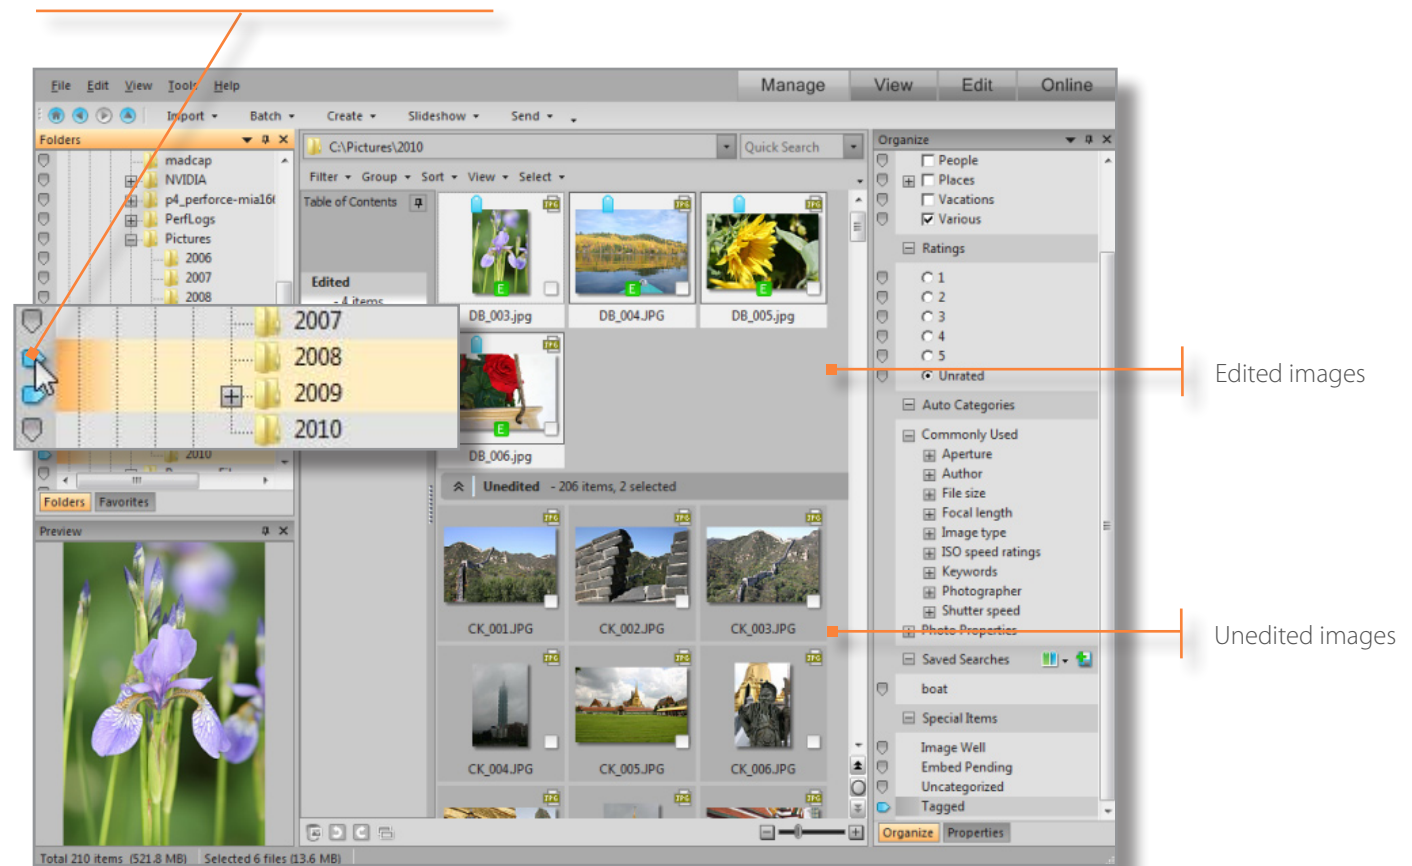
File Edit View Tools Help

Manage View Edit Online

Import Batch Create Slideshow Send

Folders

madcap
NVIDIA
p4_perforce-mia16
PerfLogs
Pictures
2006
2007
2008

2007
2008
2009
2010

2010

Folders Favorites

Preview

C:\Pictures\2010

Quick Search

Filter Group Sort View Select

Table of Contents

Edited
- 4 items

DB_003.jpg DB_004.JPG DB_005.jpg

DB_006.jpg

Unedited - 206 items, 2 selected

CK_001.JPG CK_002.JPG CK_003.JPG

CK_004.JPG CK_005.JPG CK_006.JPG

Organize

People
Places
Vacations
Various

Ratings
1
2
3
4
5
Unrated

Auto Categories

Commonly Used
Aperture
Author
File size
Focal length
Image type
ISO speed ratings
Keywords
Photographer
Shutter speed
Photo Properties

Saved Searches
boat

Special Items
Image Well
Embed Pending
Uncategorized
Tagged

Organize Properties

Total 210 items (521.8 MB) Selected 6 files (13.6 MB)

Edited images

Unedited images